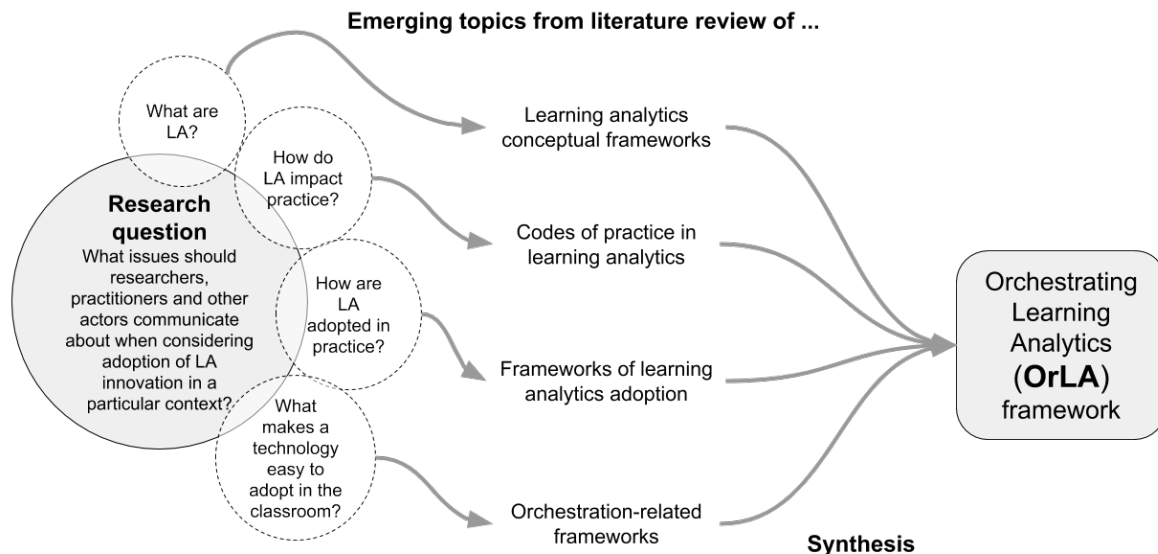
Emerging topics from literature review of ...

What are LA?

How do LA impact practice?

Research question
What issues should researchers, practitioners and other actors communicate about when considering adoption of LA innovation in a particular context?

How are LA adopted in practice?

What makes a technology easy to adopt in the classroom?

Learning analytics conceptual frameworks

Codes of practice in learning analytics

Frameworks of learning analytics adoption

Orchestration-related frameworks

Orchestrating Learning Analytics (OrLA) framework

Synthesis